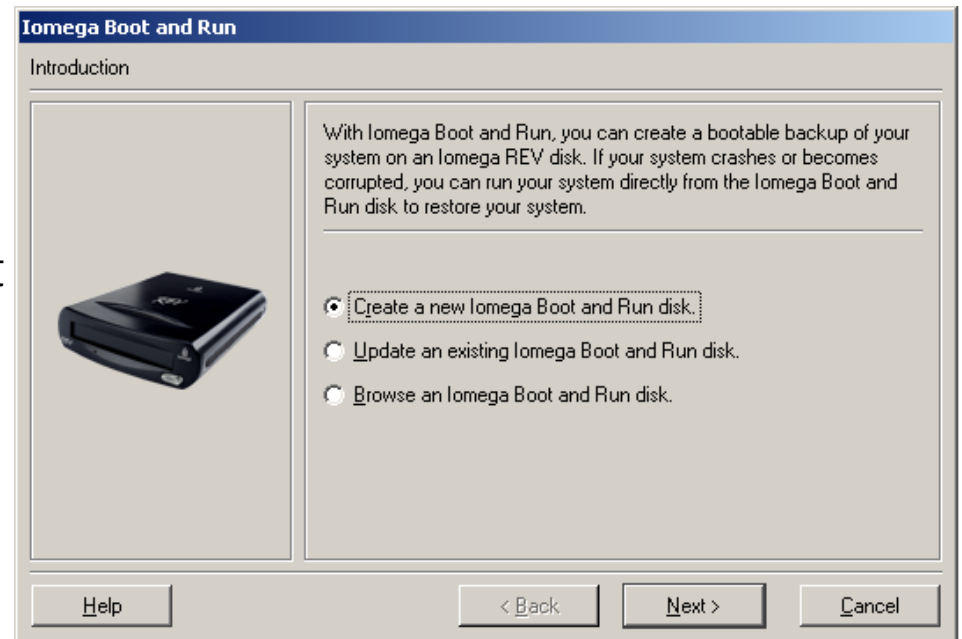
Iomega Boot and Run

Introduction

With Iomega Boot and Run, you can create a bootable backup of your system on an Iomega REV disk. If your system crashes or becomes corrupted, you can run your system directly from the Iomega Boot and Run disk to restore your system.

Create a new Iomega Boot and Run disk.

Update an existing Iomega Boot and Run disk.

Browse an Iomega Boot and Run disk.

Help

< Back

Next >

Cancel